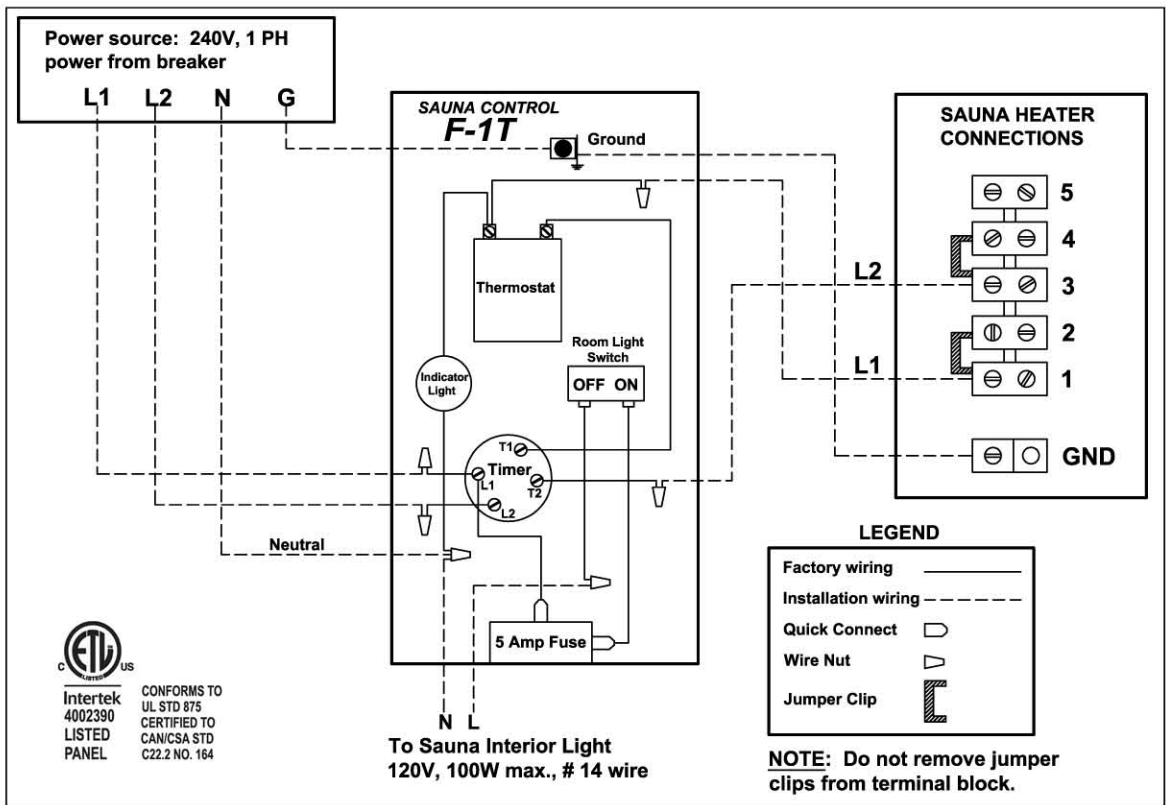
Power source: 240V, 1 PH
power from breaker

L1 L2 N G

SAUNA CONTROL
F-1T

Ground

Thermostat

Indicator Light

Room Light Switch
OFF ON

T1
Timer
L1
T2
L2

Neutral

5 Amp Fuse

N L
To Sauna Interior Light
120V, 100W max., # 14 wire

SAUNA HEATER CONNECTIONS

5
4
L2
3
2
L1
1
GND

LEGEND

| | |
|---|---|
| Factory wiring | |
| Installation wiring | |
| Quick Connect | |
| Wire Nut | |
| Jumper Clip | |

NOTE: Do not remove jumper clips from terminal block.

c ETL LISTED us
Intertek
4002390
LISTED
PANEL

CONFORMS TO
UL STD 875
CERTIFIED TO
CAN/CSA STD
C22.2 NO. 164